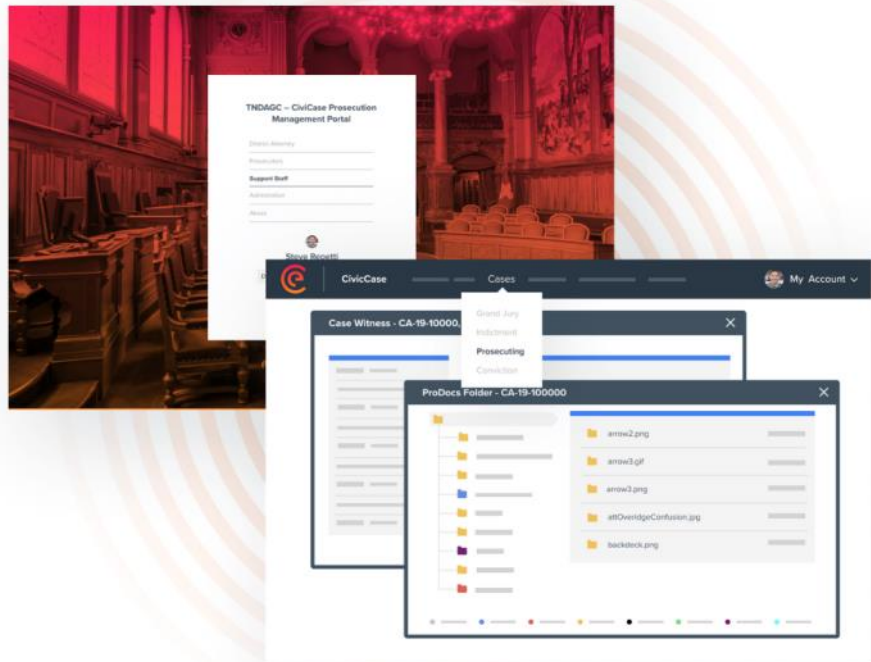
TNDAGC – CiviCase Prosecution Management Portal

District Attorney

Prosecutors

Support Staff

Administration

About

Steve Bozetti

CiviCase

Cases

My Account

Grand Jury

Indictment

Prosecuting

Conviction

Case Witness - CA-19-10000

ProDocs Folder - CA-19-100000

arrow2.png

arrow3.gif

arrow3.png

attOverrideConfusion.jpg

backdeck.png